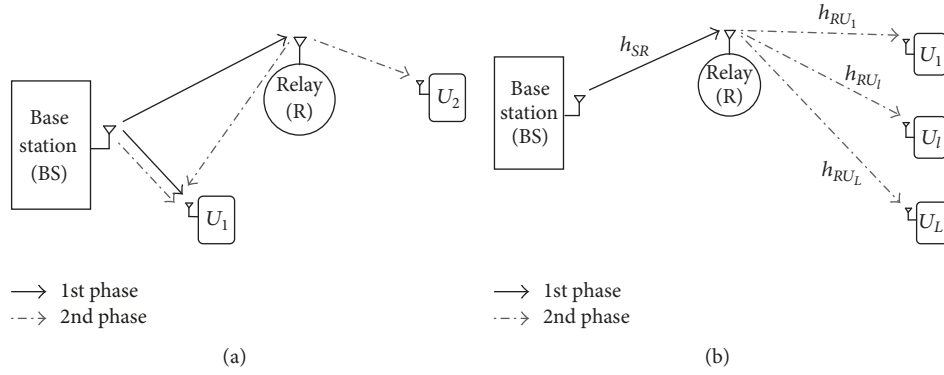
Base station (BS)

Relay (R)

$U_2$

$U_1$

$\longrightarrow$ 1st phase
$\dashrightarrow$ 2nd phase

(a)

Base station (BS)

$h_{SR}$

Relay (R)

$h_{RU_1}$

$h_{RU_l}$

$h_{RU_L}$

$U_1$

$U_l$

$U_L$

$\longrightarrow$ 1st phase
$\dashrightarrow$ 2nd phase

(b)